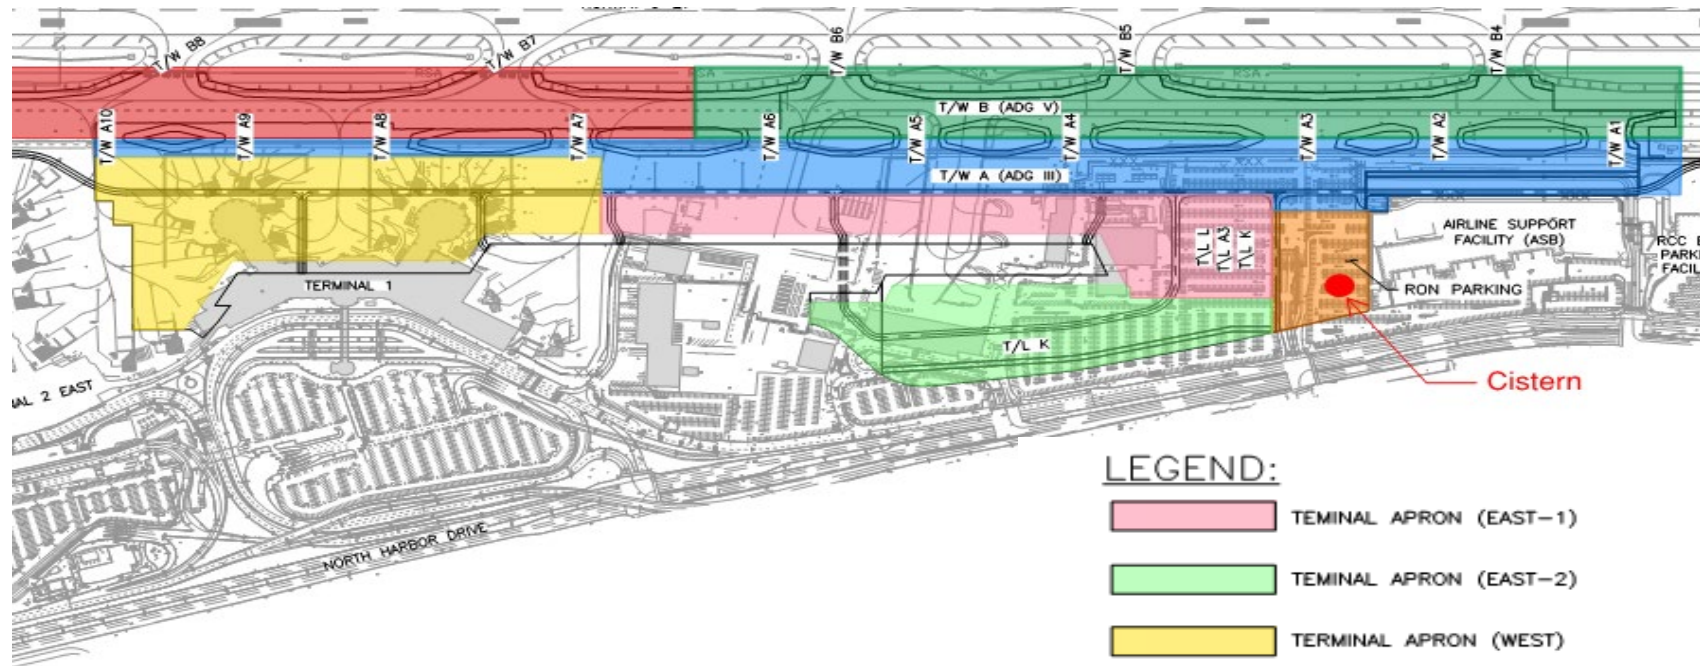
T/W B8
T/W B7
T/W B6
T/W B5
T/W B4
RSA
RSA
RSA
RSA
T/W B (ADG V)
T/W A10
T/W A9
T/W A8
T/W A7
T/W A6
T/W A5
T/W A4
T/W A3
T/W A2
T/W A1
T/W A (ADG III)
T/L L
T/L A3
T/L K
AIRLINE SUPPORT FACILITY (ASB)
RCC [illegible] PARK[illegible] FACIL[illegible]
TERMINAL 1
RON PARKING
T/L K
Cistern
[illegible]AL 2 EAST
NORTH HARBOR DRIVE

LEGEND:
TEMINAL APRON (EAST-1)
TEMINAL APRON (EAST-2)
TERMINAL APRON (WEST)